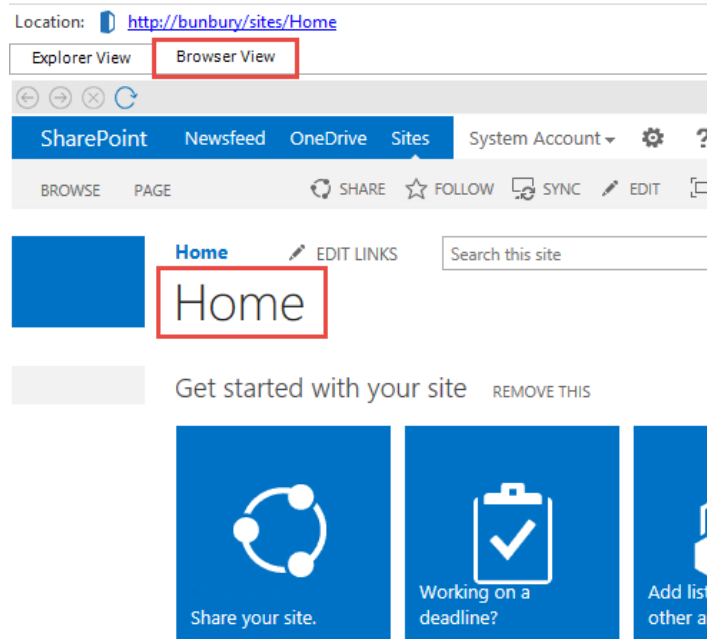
Location: http://bunbury/sites/Home

Explorer View | Browser View

SharePoint Newsfeed OneDrive Sites System Account ▾ ?

BROWSE PAGE SHARE FOLLOW SYNC EDIT

Home EDIT LINKS Search this site

Home

Get started with your site REMOVE THIS

Share your site.

Working on a deadline?

Add list other a